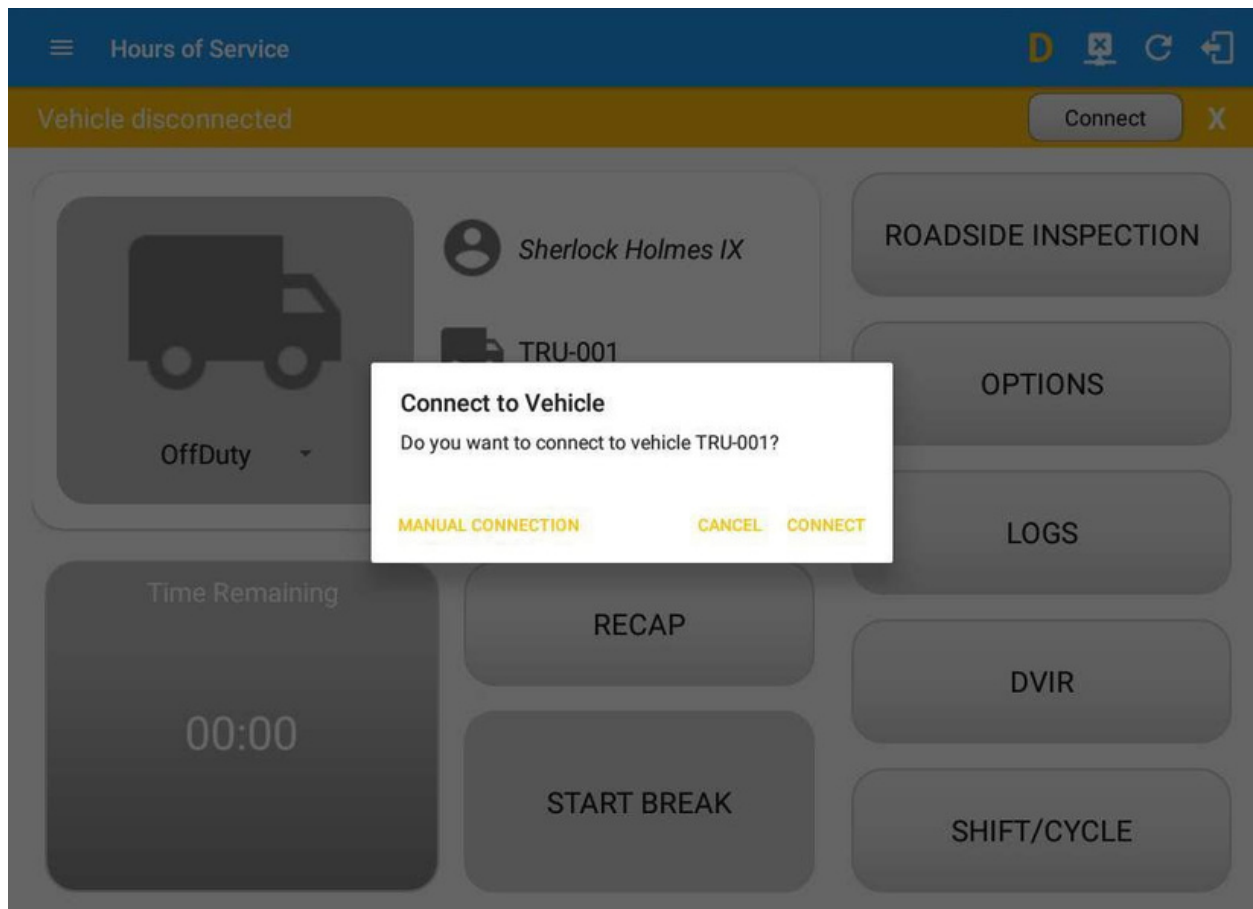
Hours of Service

D

Vehicle disconnected

Connect

X

Sherlock Holmes IX

TRU-001

OffDuty

ROADSIDE INSPECTION

OPTIONS

Connect to Vehicle

Do you want to connect to vehicle TRU-001?

MANUAL CONNECTION

CANCEL

CONNECT

LOGS

Time Remaining

00:00

RECAP

DVIR

START BREAK

SHIFT/CYCLE